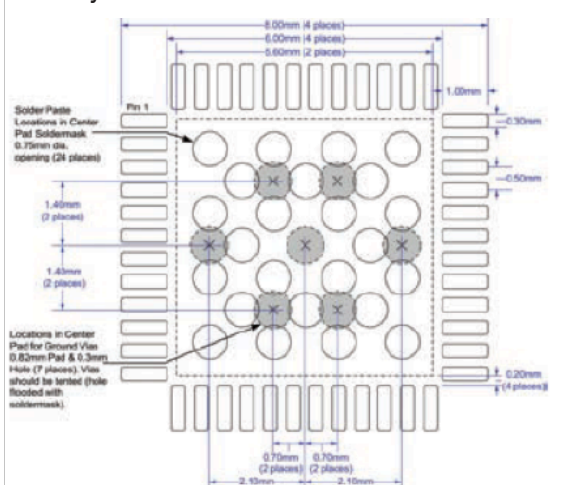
8.00mm (4 places)
6.00mm (4 places)
5.60mm (2 places)
1.00mm
Pin 1
Solder Paste Locations in Center Pad Soldermask 0.75mm dia. opening (24 places)
0.30mm
0.50mm
1.40mm (2 places)
1.40mm (2 places)
Locations in Center Pad for Ground Vias 0.82mm Pad & 0.3mm Hole (7 places). Vias should be tented (hole flooded with soldermask).
0.20mm (4 places)
0.70mm (2 places)
0.70mm (2 places)
2.10mm
2.10mm